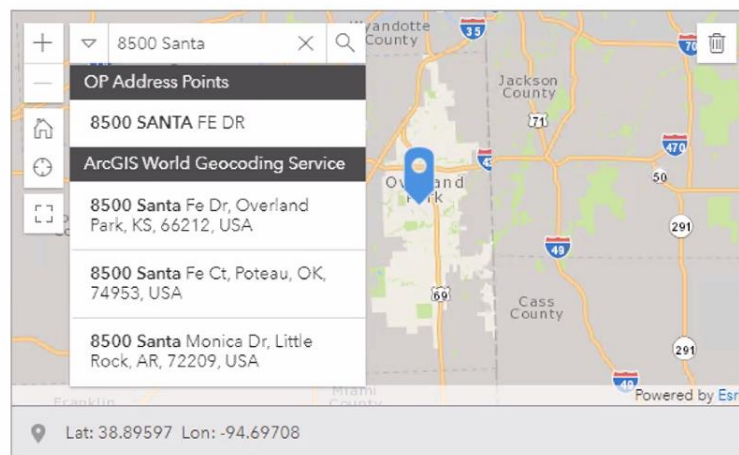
Wyandotte County

8500 Santa

OP Address Points

8500 SANTA FE DR

ArcGIS World Geocoding Service

8500 Santa Fe Dr, Overland Park, KS, 66212, USA

8500 Santa Fe Ct, Poteau, OK, 74953, USA

8500 Santa Monica Dr, Little Rock, AR, 72209, USA

35

70

Jackson County

71

470

50

Overland Park

49

291

69

Cass County

291

Miami County

Franklin

49

Powered by Esri

Lat: 38.89597 Lon: -94.69708